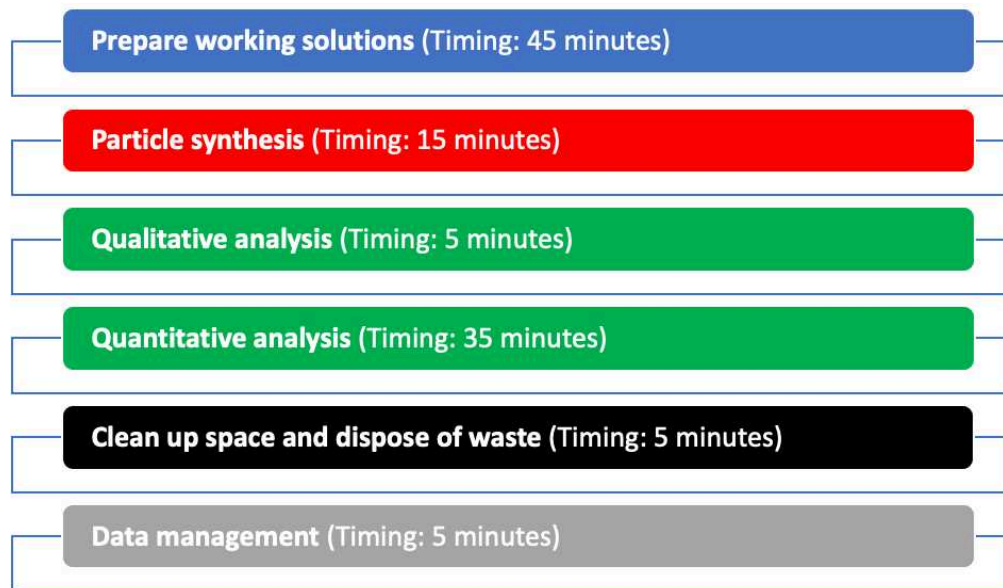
Prepare working solutions (Timing: 45 minutes)

Particle synthesis (Timing: 15 minutes)

Qualitative analysis (Timing: 5 minutes)

Quantitative analysis (Timing: 35 minutes)

Clean up space and dispose of waste (Timing: 5 minutes)

Data management (Timing: 5 minutes)